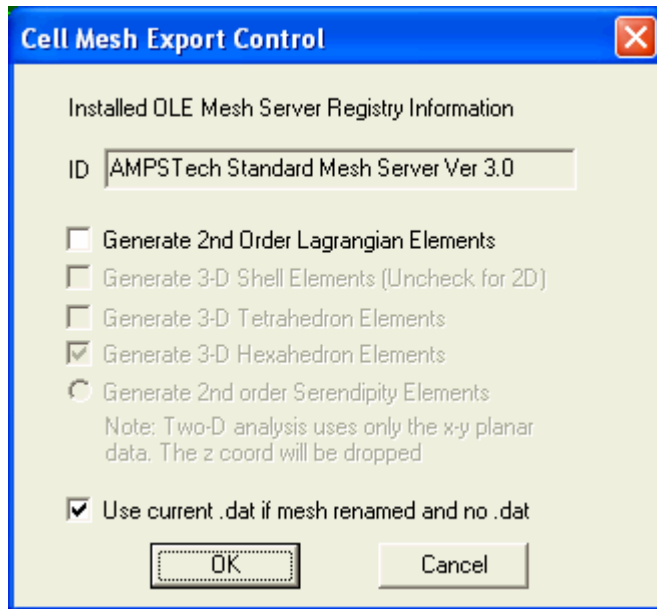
Cell Mesh Export Control

Installed OLE Mesh Server Registry Information

ID AMPSTech Standard Mesh Server Ver 3.0

Generate 2nd Order Lagrangian Elements

Generate 3-D Shell Elements (Uncheck for 2D)

Generate 3-D Tetrahedron Elements

Generate 3-D Hexahedron Elements

Generate 2nd order Serendipity Elements

Note: Two-D analysis uses only the x-y planar data. The z coord will be dropped

Use current .dat if mesh renamed and no .dat

OK

Cancel